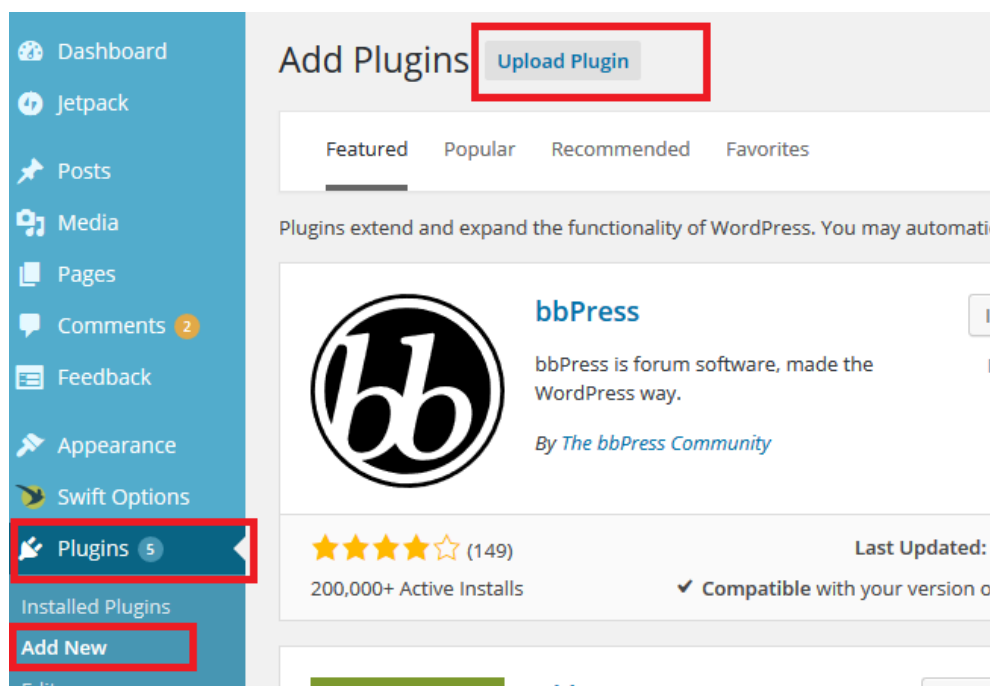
Dashboard
Jetpack
Posts
Media
Pages
Comments 2
Feedback
Appearance
Swift Options
Plugins 5
Installed Plugins
Add New

Add Plugins Upload Plugin

Featured Popular Recommended Favorites

Plugins extend and expand the functionality of WordPress. You may automati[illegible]

bbPress

bbPress is forum software, made the WordPress way.

By The bbPress Community

(149)

200,000+ Active Installs

Last Updated:

✔ Compatible with your version o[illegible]